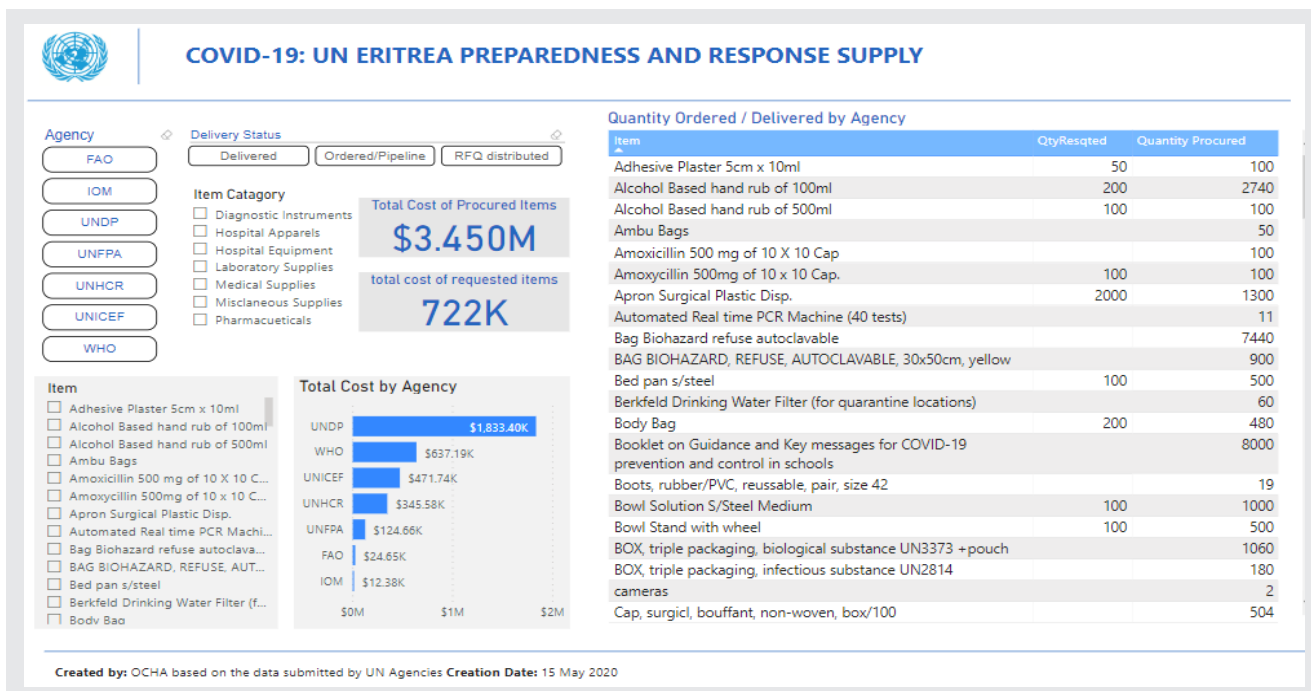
COVID-19: UN ERITREA PREPAREDNESS AND RESPONSE SUPPLY

Agency
FAO
IOM
UNDP
UNFPA
UNHCR
UNICEF
WHO

Delivery Status
Delivered
Ordered/Pipeline
RFQ distributed

Item Catagory
Diagnostic Instruments
Hospital Apparels
Hospital Equipment
Laboratory Supplies
Medical Supplies
Misclaneous Supplies
Pharmacueticals

Total Cost of Procured Items
$3.450M

total cost of requested items
722K

Item
Adhesive Plaster 5cm x 10ml
Alcohol Based hand rub of 100ml
Alcohol Based hand rub of 500ml
Ambu Bags
Amoxicillin 500 mg of 10 X 10 C...
Amoxycillin 500mg of 10 x 10 C...
Apron Surgical Plastic Disp.
Automated Real time PCR Machi...
Bag Biohazard refuse autoclava...
BAG BIOHAZARD, REFUSE, AUT...
Bed pan s/steel
Berkfeld Drinking Water Filter (f...
Body Bag

Total Cost by Agency
UNDP $1,833.40K
WHO $637.19K
UNICEF $471.74K
UNHCR $345.58K
UNFPA $124.66K
FAO $24.65K
IOM $12.38K
$0M $1M $2M

Quantity Ordered / Delivered by Agency

| Item | QtyResqted | Quantity Procured |
|---|---|---|
| Adhesive Plaster 5cm x 10ml | 50 | 100 |
| Alcohol Based hand rub of 100ml | 200 | 2740 |
| Alcohol Based hand rub of 500ml | 100 | 100 |
| Ambu Bags | | 50 |
| Amoxicillin 500 mg of 10 X 10 Cap | | 100 |
| Amoxycillin 500mg of 10 x 10 Cap. | 100 | 100 |
| Apron Surgical Plastic Disp. | 2000 | 1300 |
| Automated Real time PCR Machine (40 tests) | | 11 |
| Bag Biohazard refuse autoclavable | | 7440 |
| BAG BIOHAZARD, REFUSE, AUTOCLAVABLE, 30x50cm, yellow | | 900 |
| Bed pan s/steel | 100 | 500 |
| Berkfeld Drinking Water Filter (for quarantine locations) | | 60 |
| Body Bag | 200 | 480 |
| Booklet on Guidance and Key messages for COVID-19 prevention and control in schools | | 8000 |
| Boots, rubber/PVC, reussable, pair, size 42 | | 19 |
| Bowl Solution S/Steel Medium | 100 | 1000 |
| Bowl Stand with wheel | 100 | 500 |
| BOX, triple packaging, biological substance UN3373 +pouch | | 1060 |
| BOX, triple packaging, infectious substance UN2814 | | 180 |
| cameras | | 2 |
| Cap, surgicl, bouffant, non-woven, box/100 | | 504 |

Created by: OCHA based on the data submitted by UN Agencies Creation Date: 15 May 2020